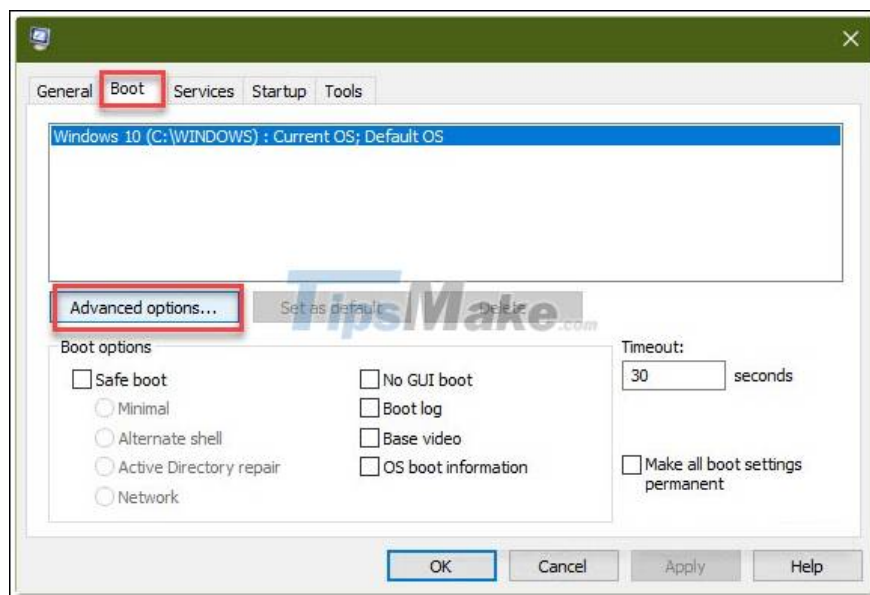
General Boot Services Startup Tools

Windows 10 (C:\WINDOWS) : Current OS; Default OS

Advanced options... Set as default Delete

TipsMake.com

Boot options

Safe boot

Minimal

Alternate shell

Active Directory repair

Network

No GUI boot

Boot log

Base video

OS boot information

Timeout:

30 seconds

Make all boot settings permanent

OK Cancel Apply Help